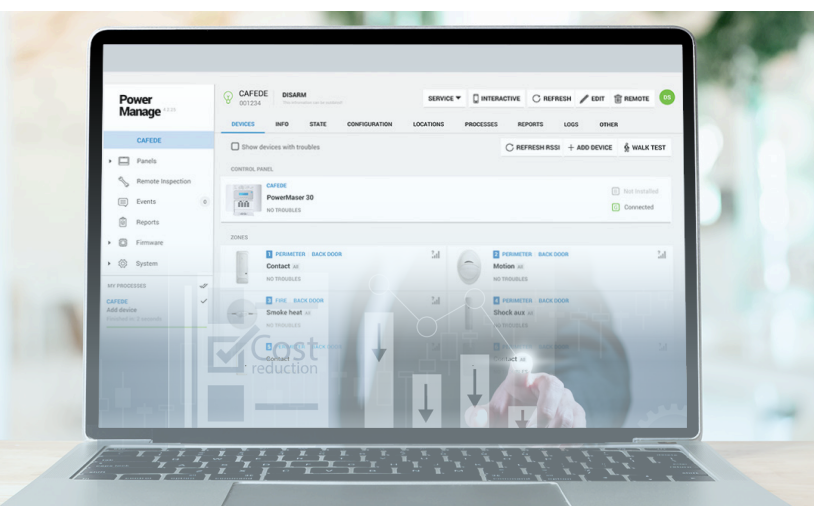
Power Manage

CAFEDE
001234

DISARM

SERVICE ▼ INTERACTIVE REFRESH EDIT REMOTE DS

DEVICES INFO STATE CONFIGURATION LOCATIONS PROCESSES REPORTS LOGS OTHER

CAFEDE

Panels

Remote Inspection

Events 0

Reports

Firmware

System

MY PROCESSES

CAFEDE
Add device
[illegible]

Show devices with troubles

REFRESH RSSI + ADD DEVICE WALK TEST

CONTROL PANEL

CAFEDE
PowerMaster 30
NO TROUBLES

Not installed

Connected

ZONES

1 PERIMETER BACK DOOR
Contact
NO TROUBLES

2 PERIMETER BACK DOOR
Motion
NO TROUBLES

3 FIRE BACK DOOR
Smoke heat
NO TROUBLES

4 PERIMETER BACK DOOR
Shock aux
NO TROUBLES

5 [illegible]
Contact

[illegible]
Contact

Cost reduction